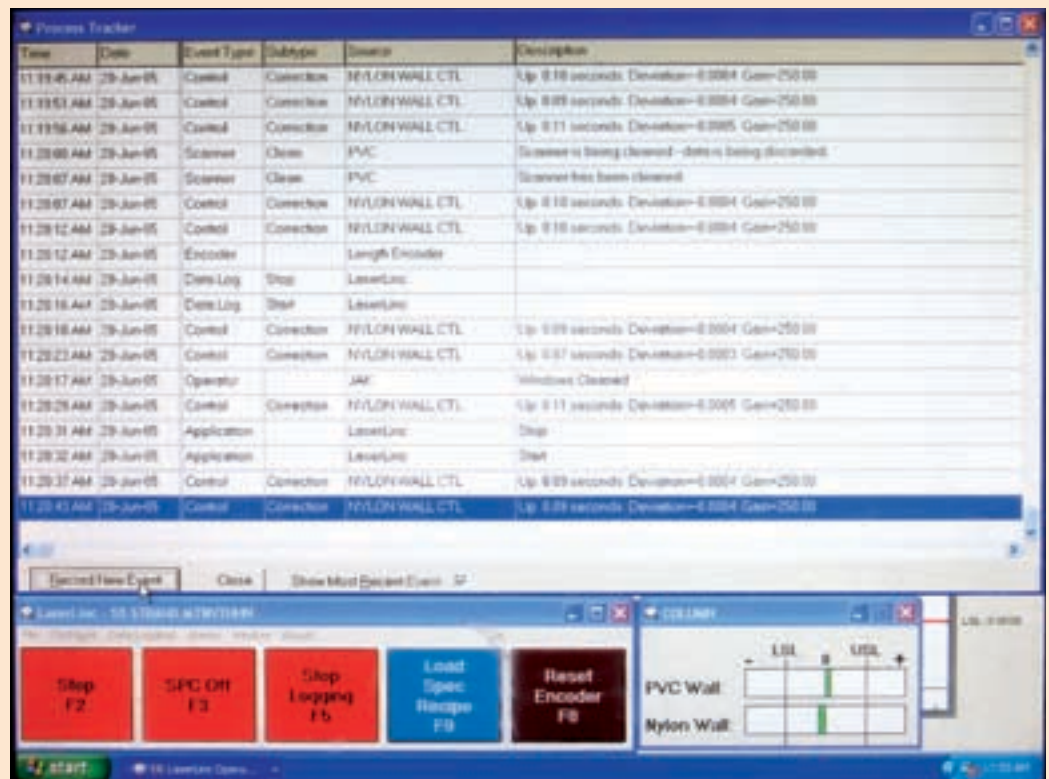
Process Tracker

| Time | Date | Event Type | Subtype | Source | Description |
|---|---|---|---|---|---|
| 11:19:45 AM | 28-Jun-05 | Control | Correction | NYLON WALL CTL | Up: 0.10 seconds Deviation=0.0004 Gain=250.00 |
| 11:19:51 AM | 28-Jun-05 | Control | Correction | NYLON WALL CTL | Up: 0.09 seconds Deviation=0.0004 Gain=250.00 |
| 11:19:56 AM | 28-Jun-05 | Control | Correction | NYLON WALL CTL | Up: 0.11 seconds Deviation=0.0005 Gain=250.00 |
| 11:20:00 AM | 28-Jun-05 | Scanner | Clean | PVC | Scanner is being cleaned - data is being discarded. |
| 11:20:07 AM | 28-Jun-05 | Scanner | Clean | PVC | Scanner has been cleaned. |
| 11:20:07 AM | 28-Jun-05 | Control | Correction | NYLON WALL CTL | Up: 0.10 seconds Deviation=0.0004 Gain=250.00 |
| 11:20:12 AM | 28-Jun-05 | Control | Correction | NYLON WALL CTL | Up: 0.10 seconds Deviation=0.0004 Gain=250.00 |
| 11:20:12 AM | 28-Jun-05 | Encoder | | Length Encoder | |
| 11:20:14 AM | 28-Jun-05 | Data Log | Stop | LaserLinc | |
| 11:20:16 AM | 28-Jun-05 | Data Log | Start | LaserLinc | |
| 11:20:18 AM | 28-Jun-05 | Control | Correction | NYLON WALL CTL | Up: 0.09 seconds Deviation=0.0004 Gain=250.00 |
| 11:20:23 AM | 28-Jun-05 | Control | Correction | NYLON WALL CTL | Up: 0.07 seconds Deviation=0.0003 Gain=250.00 |
| 11:20:17 AM | 28-Jun-05 | Operator | | JAK | Windows Cleaned |
| 11:20:29 AM | 28-Jun-05 | Control | Correction | NYLON WALL CTL | Up: 0.11 seconds Deviation=0.0005 Gain=250.00 |
| 11:20:31 AM | 28-Jun-05 | Application | | LaserLinc | Stop |
| 11:20:32 AM | 28-Jun-05 | Application | | LaserLinc | Start |
| 11:20:37 AM | 28-Jun-05 | Control | Correction | NYLON WALL CTL | Up: 0.09 seconds Deviation=0.0004 Gain=250.00 |
| 11:20:43 AM | 28-Jun-05 | Control | Correction | NYLON WALL CTL | Up: 0.09 seconds Deviation=0.0004 Gain=250.00 |

Record New Event   Close   Show Most Recent Event

LaserLinc - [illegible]
File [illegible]

Stop F2
SPC Off F3
Stop Logging F5
Load Spec Recipe F9
Reset Encoder F8

COLUMN
- LSL 0 USL +
PVC Wall
Nylon Wall

LSL 0.0000

start
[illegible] LaserLinc Opera...
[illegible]